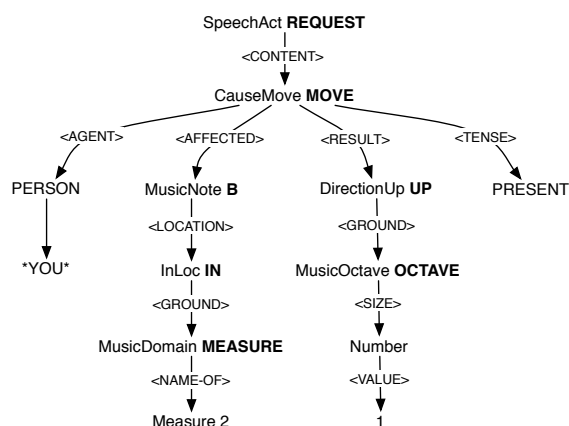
SpeechAct **REQUEST**

<CONTENT>

CauseMove **MOVE**

<AGENT>

PERSON

*YOU*

<AFFECTED>

MusicNote **B**

<LOCATION>

InLoc **IN**

<GROUND>

MusicDomain **MEASURE**

<NAME-OF>

Measure 2

<RESULT>

DirectionUp **UP**

<GROUND>

MusicOctave **OCTAVE**

<SIZE>

Number

<VALUE>

1

<TENSE>

PRESENT